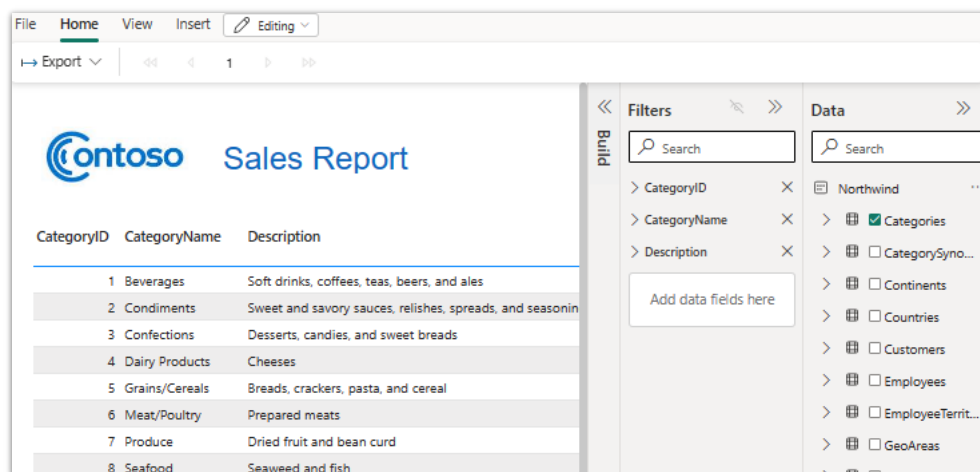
File Home View Insert Editing

Export 1

Contoso Sales Report

| CategoryID | CategoryName | Description |
|---|---|---|
| 1 | Beverages | Soft drinks, coffees, teas, beers, and ales |
| 2 | Condiments | Sweet and savory sauces, relishes, spreads, and seasonin |
| 3 | Confections | Desserts, candies, and sweet breads |
| 4 | Dairy Products | Cheeses |
| 5 | Grains/Cereals | Breads, crackers, pasta, and cereal |
| 6 | Meat/Poultry | Prepared meats |
| 7 | Produce | Dried fruit and bean curd |
| 8 | Seafood | Seaweed and fish |

Build

Filters

Search

CategoryID
CategoryName
Description

Add data fields here

Data

Search

Northwind
Categories
CategorySyno...
Continents
Countries
Customers
Employees
EmployeeTerrit...
GeoAreas